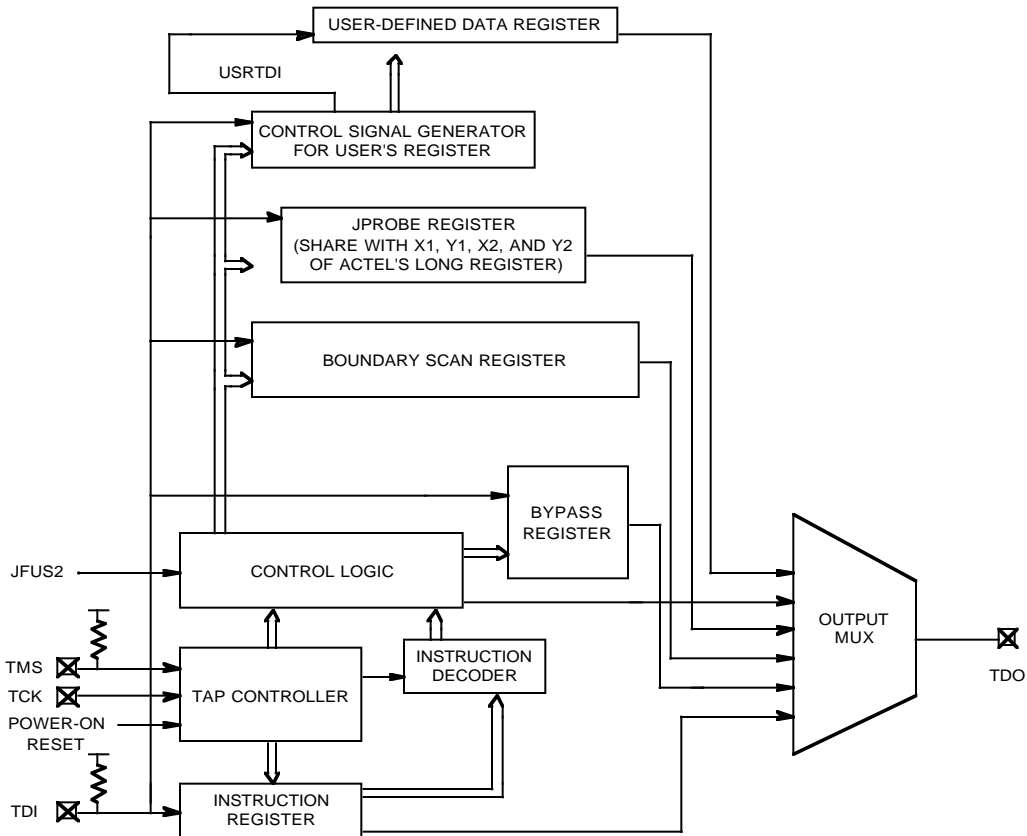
USER-DEFINED DATA REGISTER

USRTDI

CONTROL SIGNAL GENERATOR FOR USER'S REGISTER

JPROBE REGISTER (SHARE WITH X1, Y1, X2, AND Y2 OF ACTEL'S LONG REGISTER)

BOUNDARY SCAN REGISTER

BYPASS REGISTER

JFUS2

CONTROL LOGIC

OUTPUT MUX

TMS

TCK

POWER-ON RESET

TAP CONTROLLER

INSTRUCTION DECODER

TDO

TDI

INSTRUCTION REGISTER